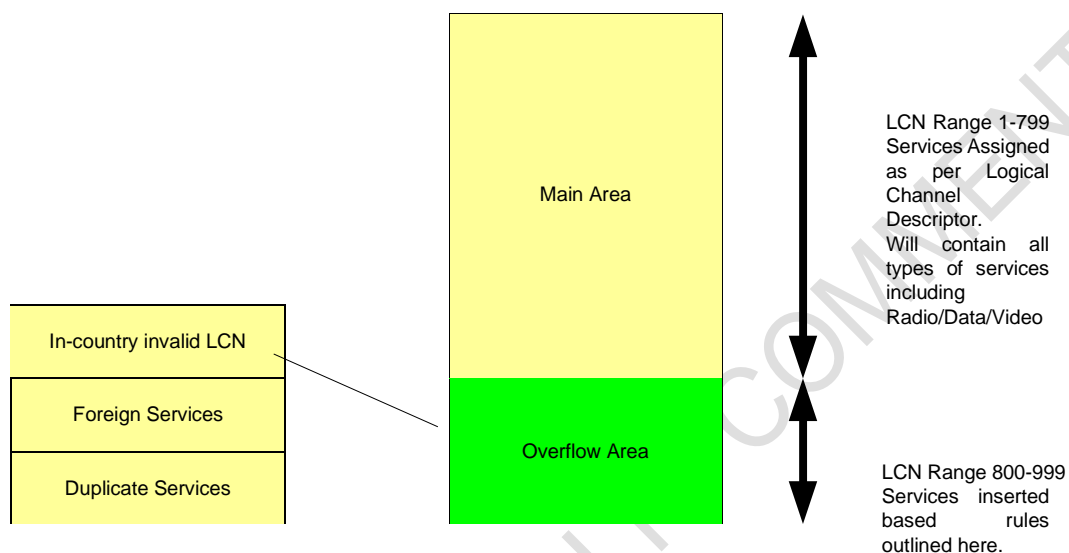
Main Area

LCN Range 1-799 Services Assigned as per Logical Channel Descriptor.
Will contain all types of services including Radio/Data/Video

In-country invalid LCN

Foreign Services

Duplicate Services

Overflow Area

LCN Range 800-999 Services inserted based rules outlined here.

COMMENT